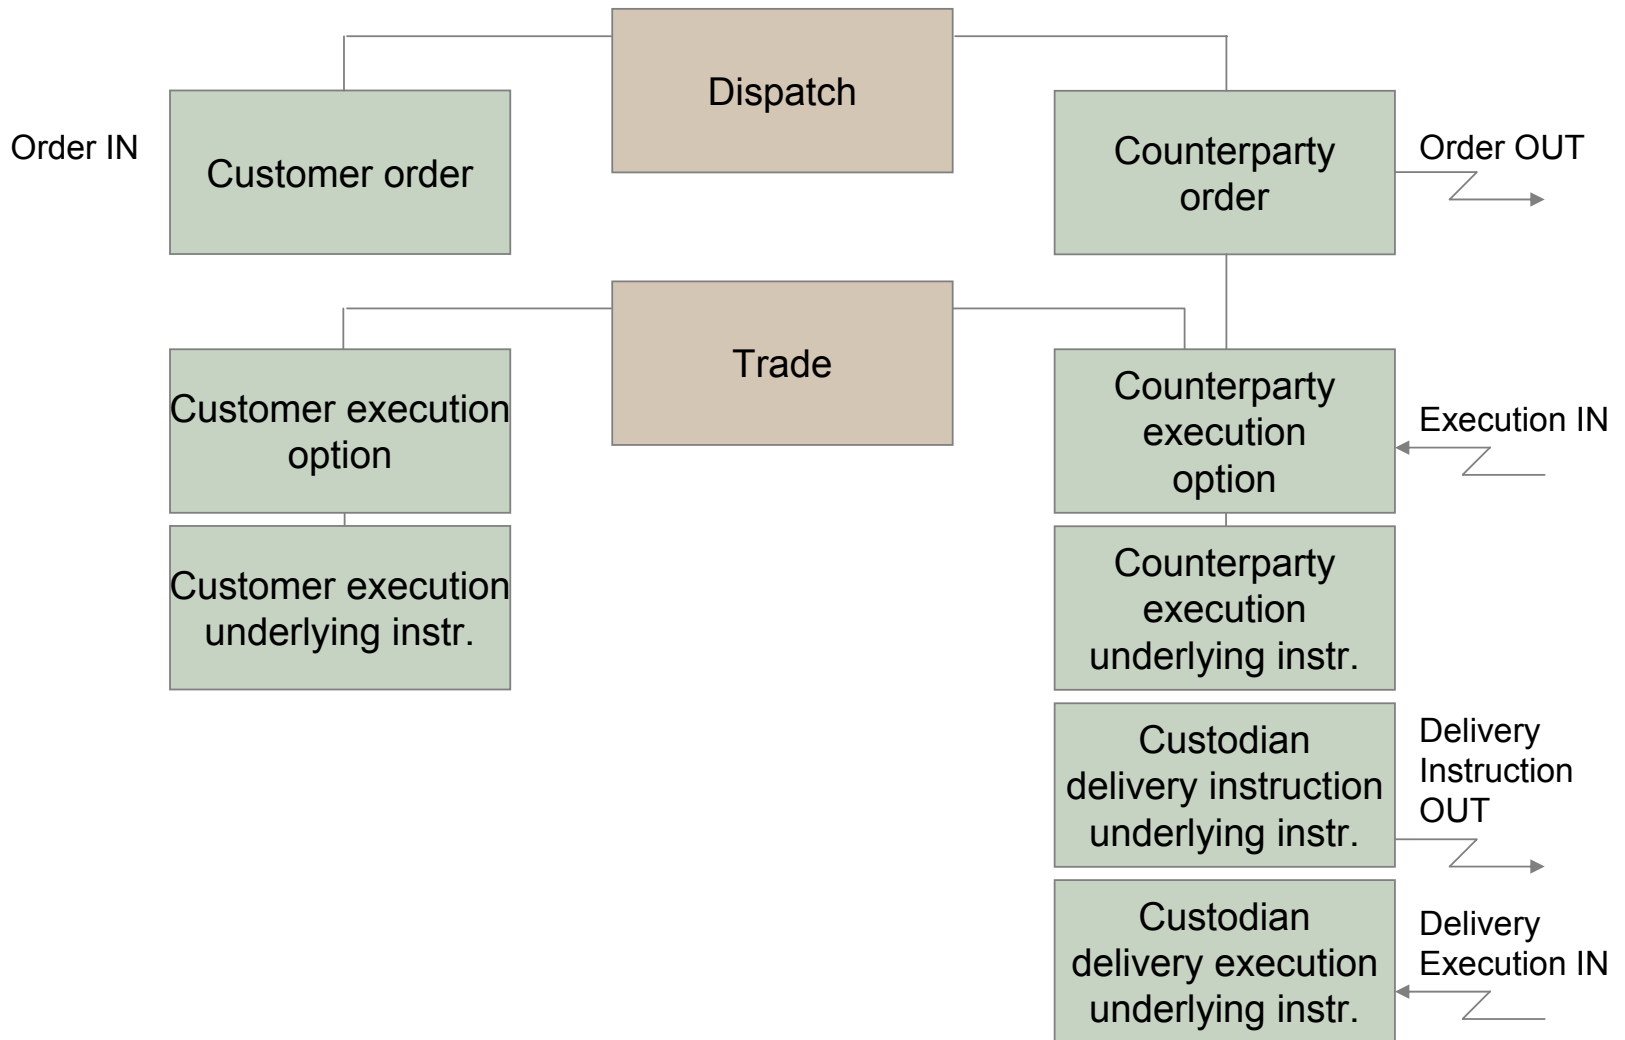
Dispatch

Order IN

Customer order

Counterparty order

Order OUT

Trade

Customer execution option

Customer execution underlying instr.

Counterparty execution option

Execution IN

Counterparty execution underlying instr.

Custodian delivery instruction underlying instr.

Delivery Instruction OUT

Custodian delivery execution underlying instr.

Delivery Execution IN